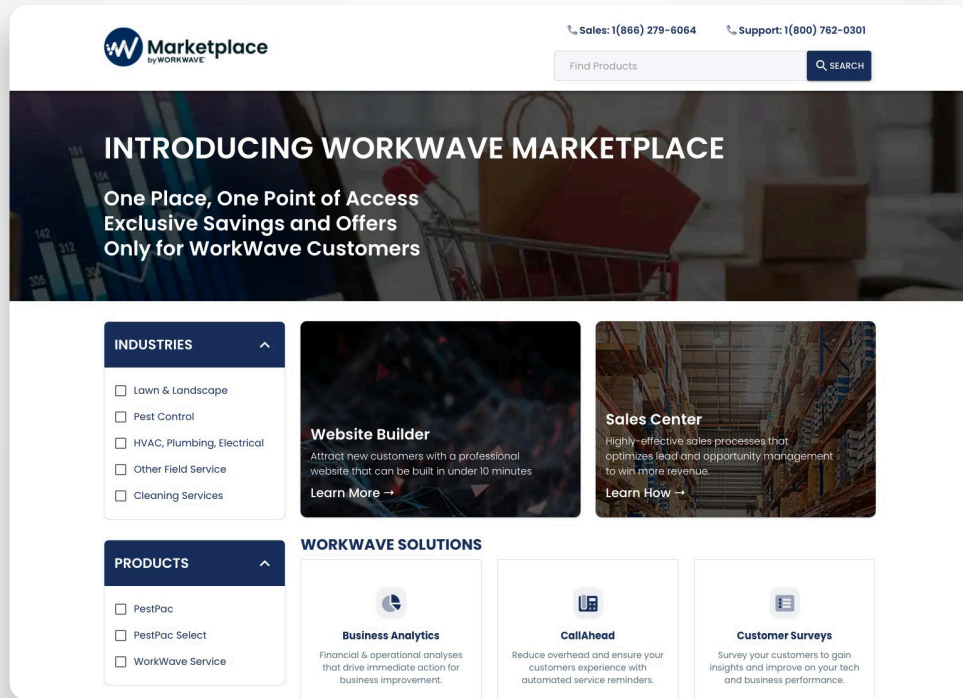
Marketplace
by WORKWAVE

Sales: 1(866) 279-6064
Support: 1(800) 762-0301

Find Products
SEARCH

INTRODUCING WORKWAVE MARKETPLACE

One Place, One Point of Access
Exclusive Savings and Offers
Only for WorkWave Customers

INDUSTRIES

Lawn & Landscape
Pest Control
HVAC, Plumbing, Electrical
Other Field Service
Cleaning Services

Website Builder
Attract new customers with a professional website that can be built in under 10 minutes
Learn More →

Sales Center
Highly-effective sales processes that optimizes lead and opportunity management to win more revenue.
Learn How →

PRODUCTS

PestPac
PestPac Select
WorkWave Service

WORKWAVE SOLUTIONS

Business Analytics
Financial & operational analyses that drive immediate action for business improvement.

CallAhead
Reduce overhead and ensure your customers experience with automated service reminders.

Customer Surveys
Survey your customers to gain insights and improve on your tech and business performance.